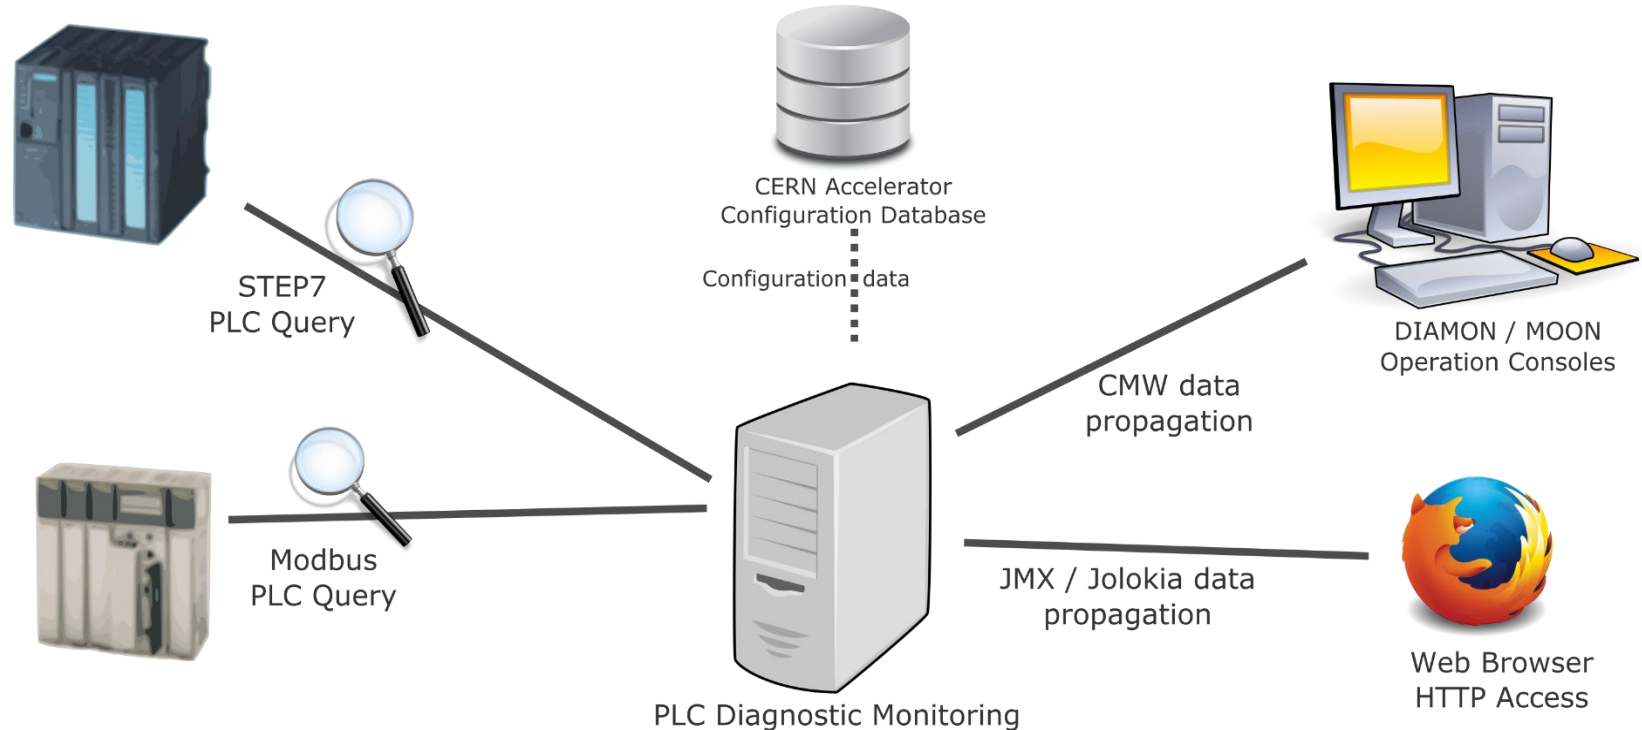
CERN Accelerator
Configuration Database

Configuration data

STEP7
PLC Query

Modbus
PLC Query

DIAMON / MOON
Operation Consoles

CMW data
propagation

JMX / Jolokia data
propagation

Web Browser
HTTP Access

PLC Diagnostic Monitoring